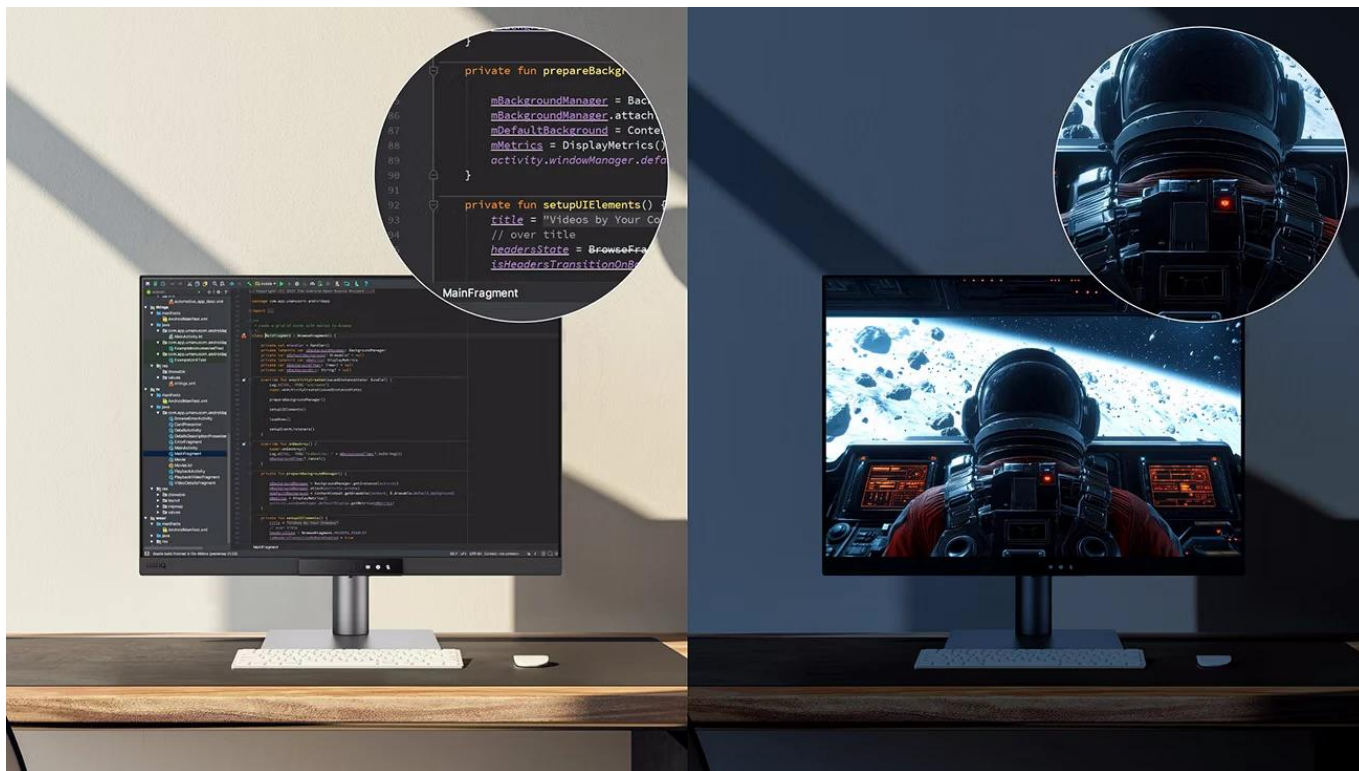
}

private fun prepareBackg

mBackgroundManager = Back
mBackgroundManager.attach
mDefaultBackground = Conte
mMetrics = DisplayMetrics()
activity.windowManager.defa
}

private fun setupUIElements() {
title = "Videos by Your Co
// over title
headersState = BrowseFra
isHeadersTransitionOnBa

MainFragment

86
87
88
89
90
91
92
93
94
95
96